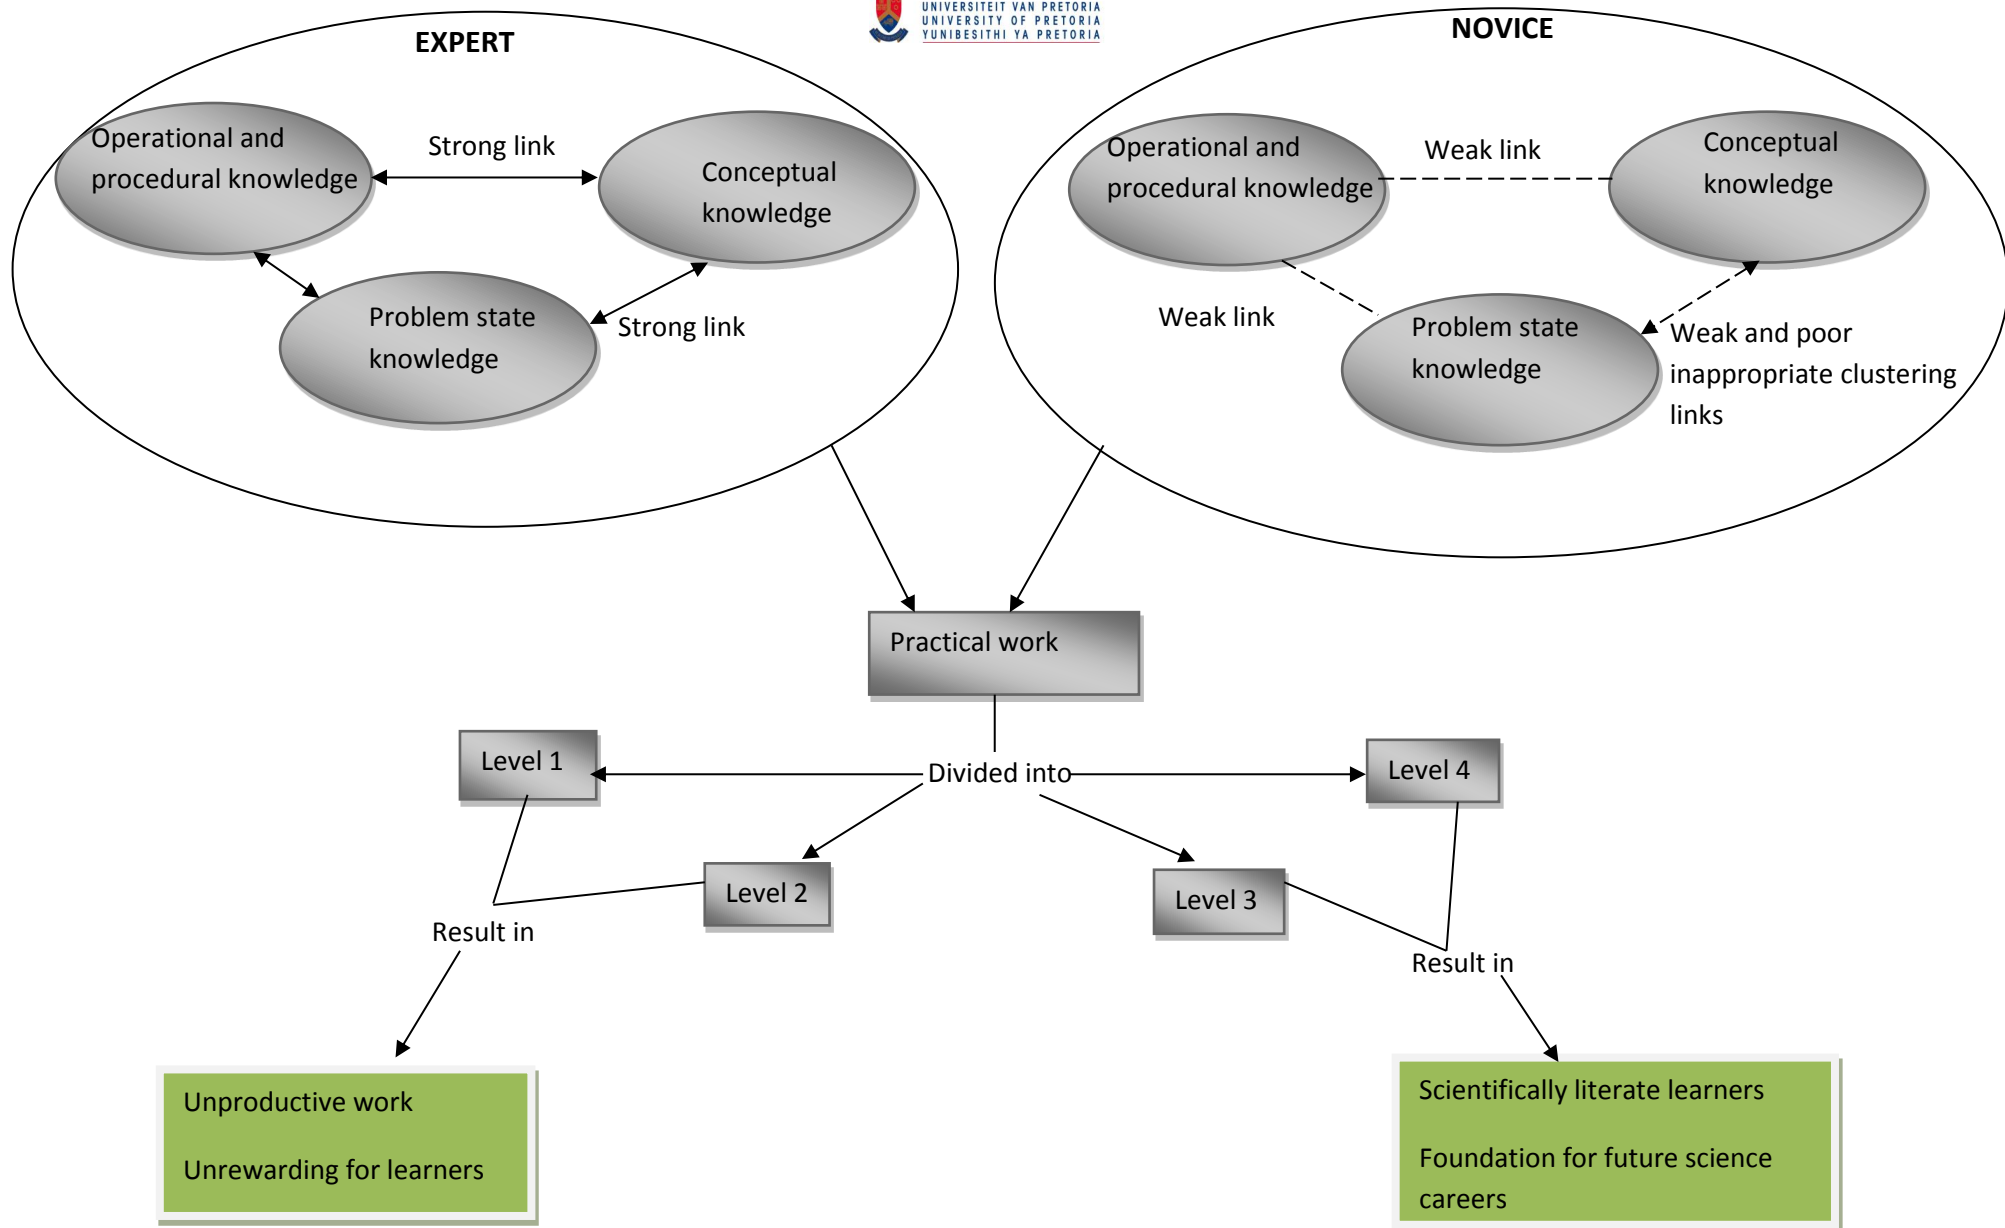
UNIVERSITEIT VAN PRETORIA
UNIVERSITY OF PRETORIA
YUNIBESITHI YA PRETORIA

EXPERT

Operational and procedural knowledge

Strong link

Conceptual knowledge

Problem state knowledge

Strong link

NOVICE

Operational and procedural knowledge

Weak link

Conceptual knowledge

Weak link

Problem state knowledge

Weak and poor inappropriate clustering links

Practical work

Divided into

Level 1

Level 2

Level 3

Level 4

Result in

Result in

Unproductive work

Unrewarding for learners

Scientifically literate learners

Foundation for future science careers